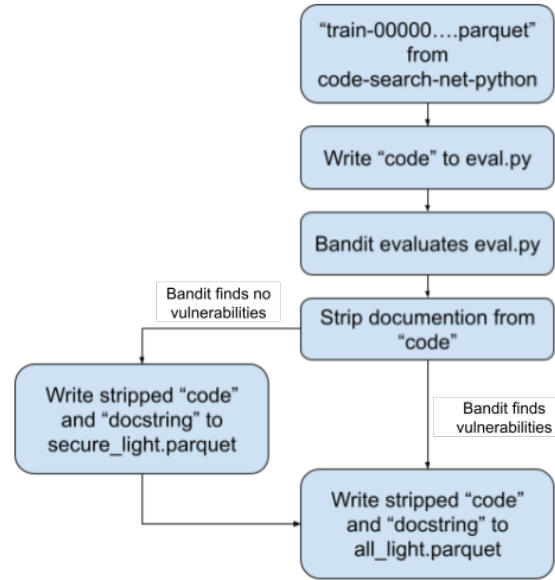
"train-00000….parquet" from code-search-net-python

Write "code" to eval.py

Bandit evaluates eval.py

Bandit finds no vulnerabilities

Strip documention from "code"

Write stripped "code" and "docstring" to secure_light.parquet

Bandit finds vulnerabilities

Write stripped "code" and "docstring" to all_light.parquet